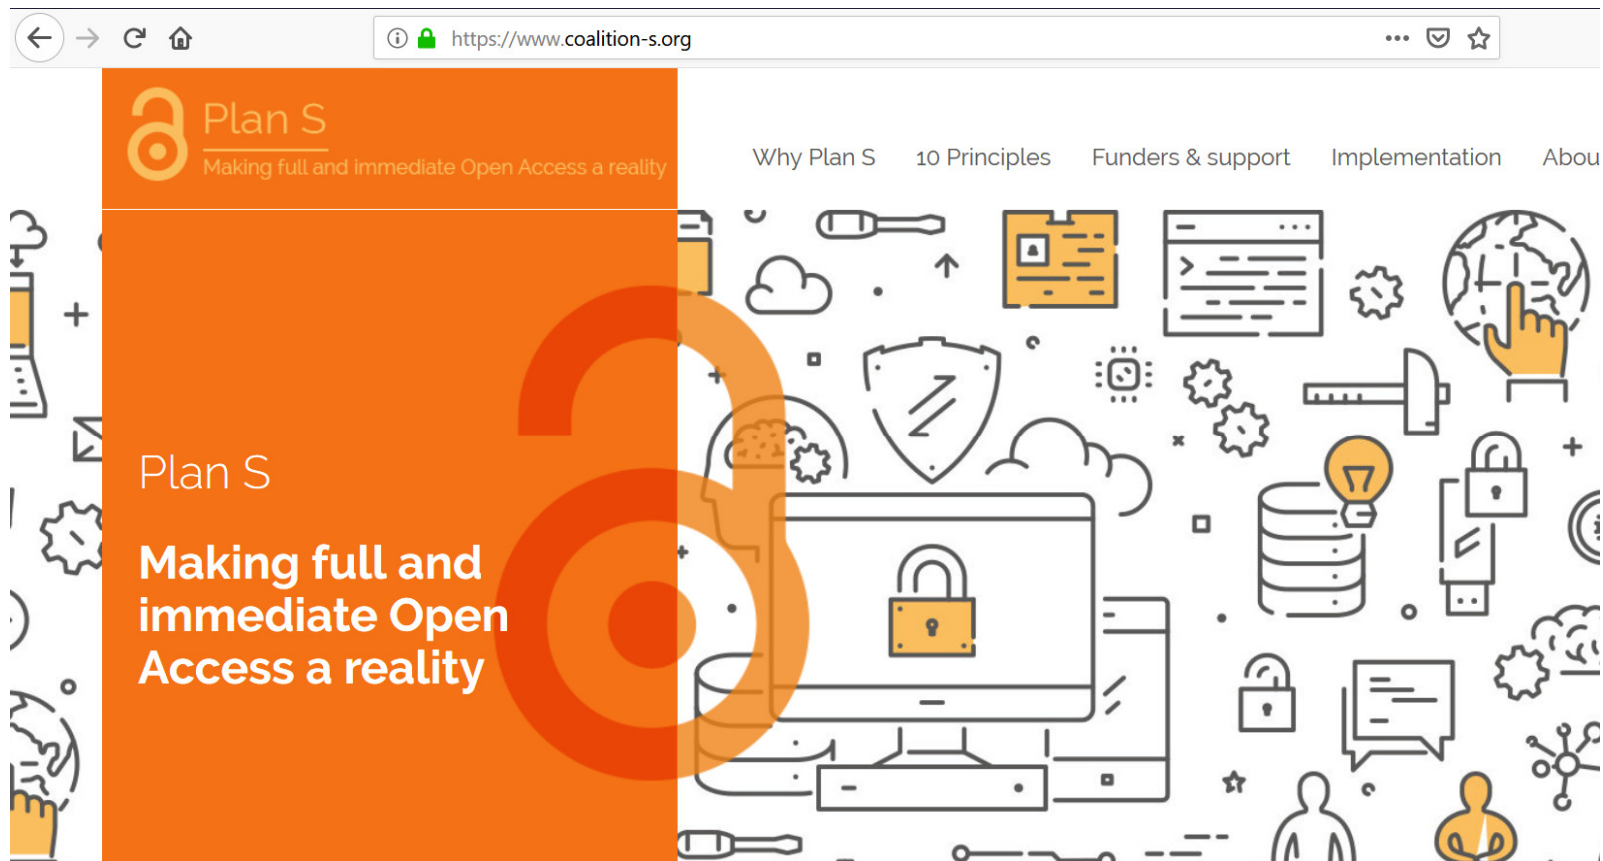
https://www.coalition-s.org

Plan S

Making full and immediate Open Access a reality

Why Plan S 10 Principles Funders & support Implementation Abou

Plan S

Making full and immediate Open Access a reality